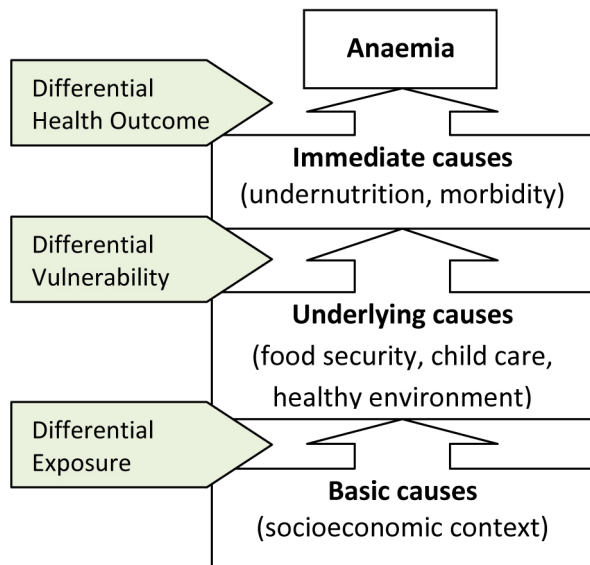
Anaemia

Differential Health Outcome

Immediate causes
(undernutrition, morbidity)

Differential Vulnerability

Underlying causes
(food security, child care, healthy environment)

Differential Exposure

Basic causes
(socioeconomic context)